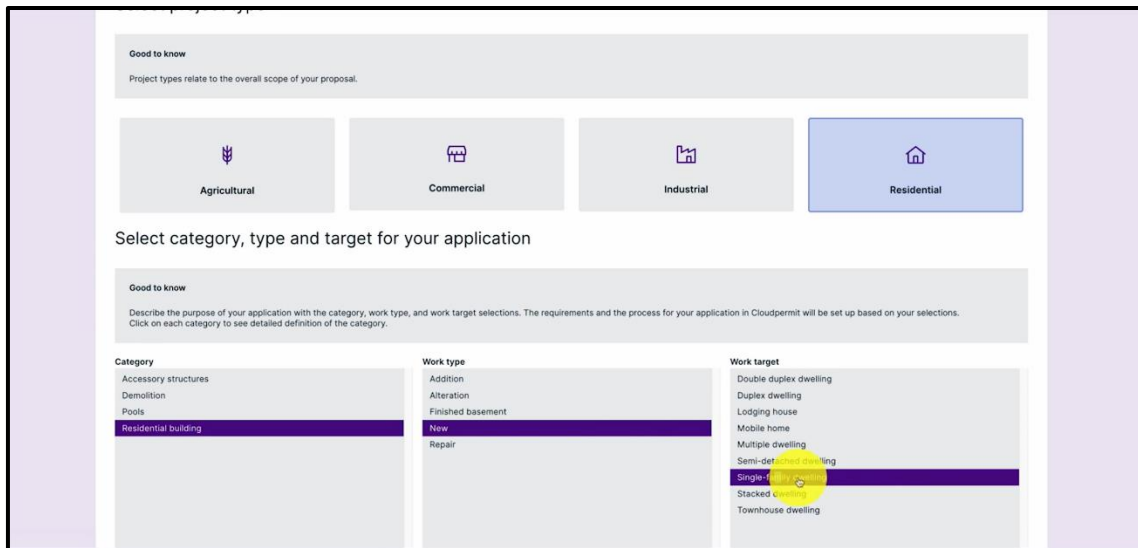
Good to know

Project types relate to the overall scope of your proposal.

Agricultural

Commercial

Industrial

Residential

Select category, type and target for your application

Good to know

Describe the purpose of your application with the category, work type, and work target selections. The requirements and the process for your application in Cloudpermit will be set up based on your selections. Click on each category to see detailed definition of the category.

Category
Accessory structures
Demolition
Pools
Residential building

Work type
Addition
Alteration
Finished basement
New
Repair

Work target
Double duplex dwelling
Duplex dwelling
Lodging house
Mobile home
Multiple dwelling
Semi-detached dwelling
Single-family dwelling
Stacked dwelling
Townhouse dwelling